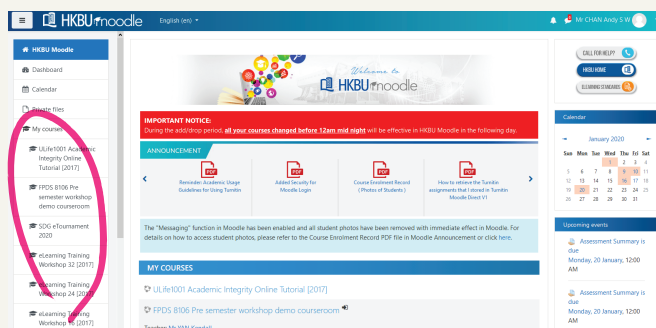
HKBU moodle English (en)

Mr CHAN Andy S W

HKBU Moodle
Dashboard
Calendar
Private files
My courses
ULife1001 Academic Integrity Online Tutorial [2017]
FPDS 8106 Pre semester workshop demo courseroom
SDG eTournament 2020
eLearning Training Workshop 32 [2017]
eLearning Training Workshop 24 [2017]
eLearning Training Workshop 15 [2017]

Welcome to
HKBU moodle

IMPORTANT NOTICE:
During the add/drop period, **all your courses changed before 12am mid night** will be effective in HKBU Moodle in the following day.

ANNOUNCEMENT

Reminder: Academic Usage Guidelines for Using Turnitin
Added Security for Moodle Login
Course Enrolment Record ( Photos of Students )
How to retrieve the Turnitin assignments that I stored in Turnitin Moodle Direct V1

The "Messaging" function in Moodle has been enabled and all student photos have been removed with immediate effect in Moodle. For details on how to access student photos, please refer to the Course Enrolment Record PDF file in Moodle Announcement or click here.

MY COURSES

ULife1001 Academic Integrity Online Tutorial [2017]

FPDS 8106 Pre semester workshop demo courseroom

Teacher: Mr YAN Kendall

CALL FOR HELP?
HKBU HOME
ELEARNING STANDARDS

Calendar

January 2020

| Sun | Mon | Tue | Wed | Thu | Fri | Sat |
|---|---|---|---|---|---|---|
| | | | 1 | 2 | 3 | 4 |
| 5 | 6 | 7 | 8 | 9 | 10 | 11 |
| 12 | 13 | 14 | 15 | 16 | 17 | 18 |
| 19 | 20 | 21 | 22 | 23 | 24 | 25 |
| 26 | 27 | 28 | 29 | 30 | 31 | |

Upcoming events

Assessment Summary is due
Monday, 20 January, 12:00 AM

Assessment Summary is due
Monday, 20 January, 12:00 AM